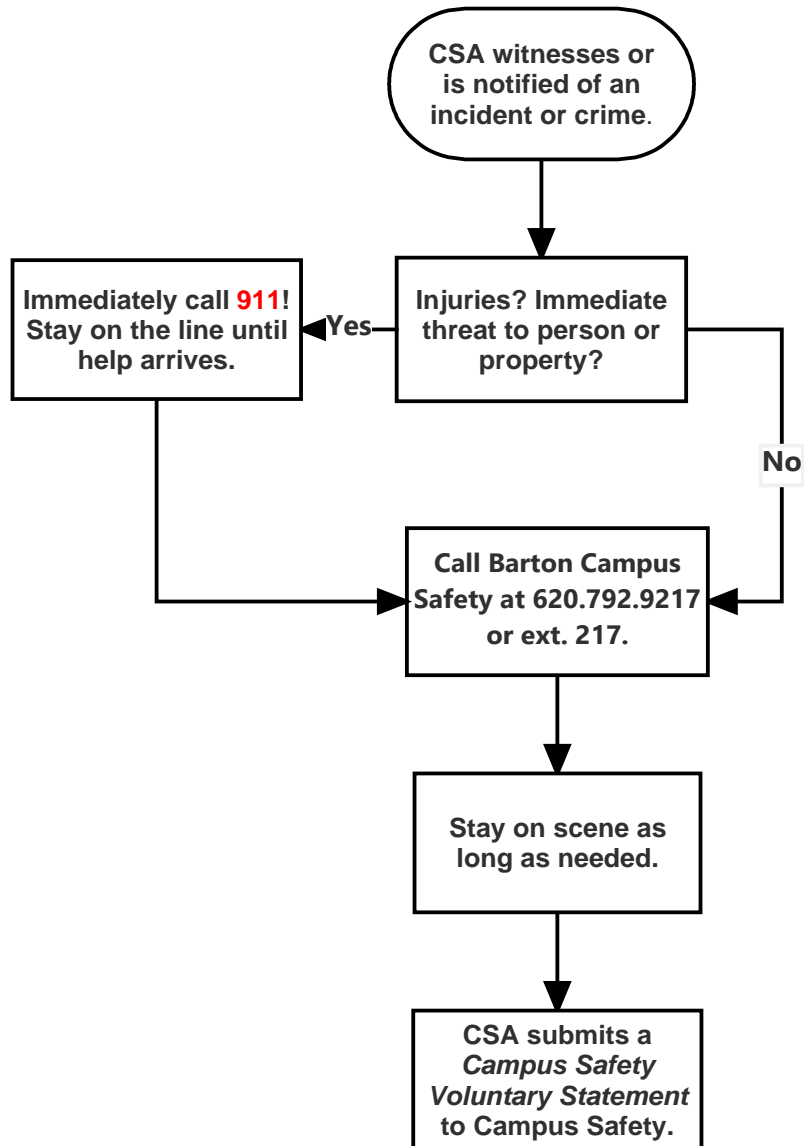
CSA witnesses or is notified of an incident or crime.

Injuries? Immediate threat to person or property?

Yes

Immediately call 911! Stay on the line until help arrives.

No

Call Barton Campus Safety at 620.792.9217 or ext. 217.

Stay on scene as long as needed.

CSA submits a *Campus Safety Voluntary Statement* to Campus Safety.